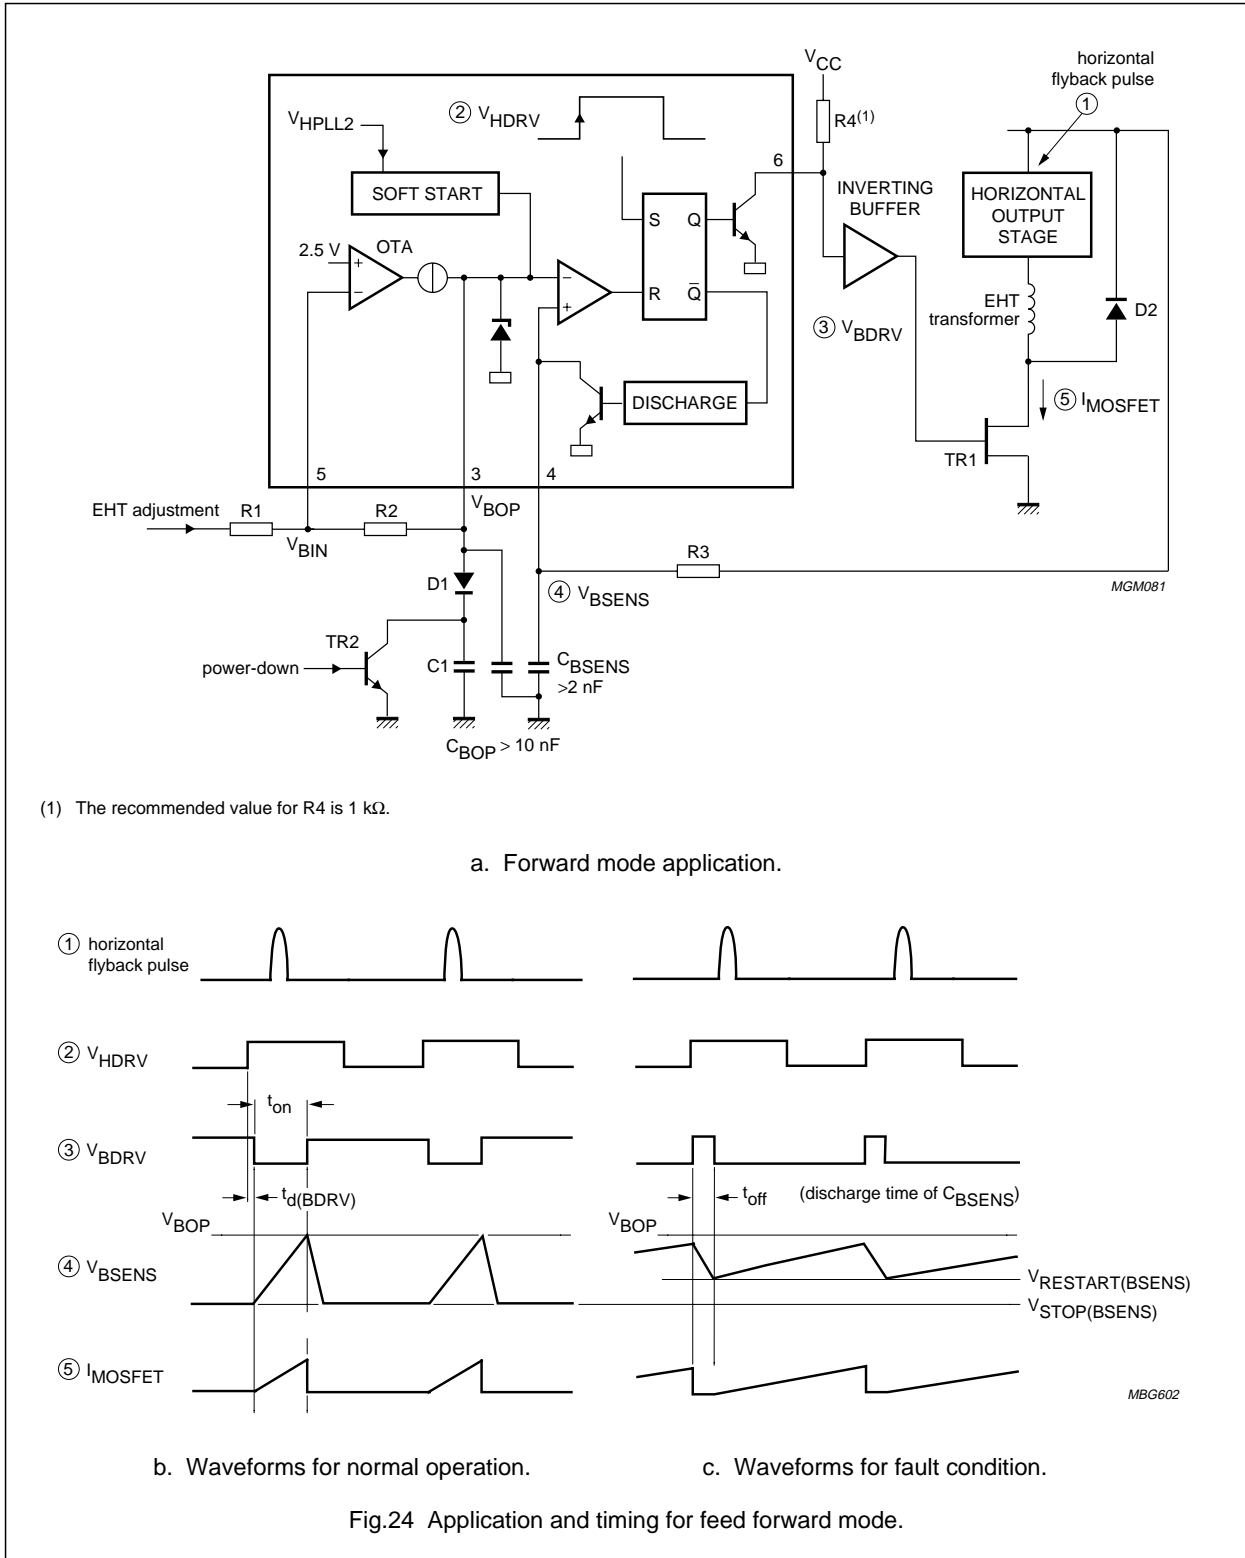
$V_{CC}$

horizontal flyback pulse

①

② $V_{HDRV}$

$V_{HPLL2}$

$R4^{(1)}$

6

SOFT START

S

Q

INVERTING BUFFER

HORIZONTAL OUTPUT STAGE

2.5 V

OTA

R

$\overline{Q}$

EHT transformer

D2

③ $V_{BDRV}$

DISCHARGE

⑤ $I_{MOSFET}$

TR1

5

3

4

EHT adjustment

R1

R2

$V_{BOP}$

$V_{BIN}$

R3

D1

④ $V_{BSENS}$

MGM081

TR2

power-down

C1

$C_{BSENS}$ >2 nF

$C_{BOP}$ > 10 nF

(1) The recommended value for R4 is 1 kΩ.

a. Forward mode application.

① horizontal flyback pulse

② $V_{HDRV}$

$t_{on}$

③ $V_{BDRV}$

$t_{d(BDRV)}$

$t_{off}$

(discharge time of $C_{BSENS}$)

$V_{BOP}$

$V_{BOP}$

④ $V_{BSENS}$

$V_{RESTART(BSENS)}$

$V_{STOP(BSENS)}$

⑤ $I_{MOSFET}$

MBG602

b. Waveforms for normal operation.

c. Waveforms for fault condition.

Fig.24 Application and timing for feed forward mode.